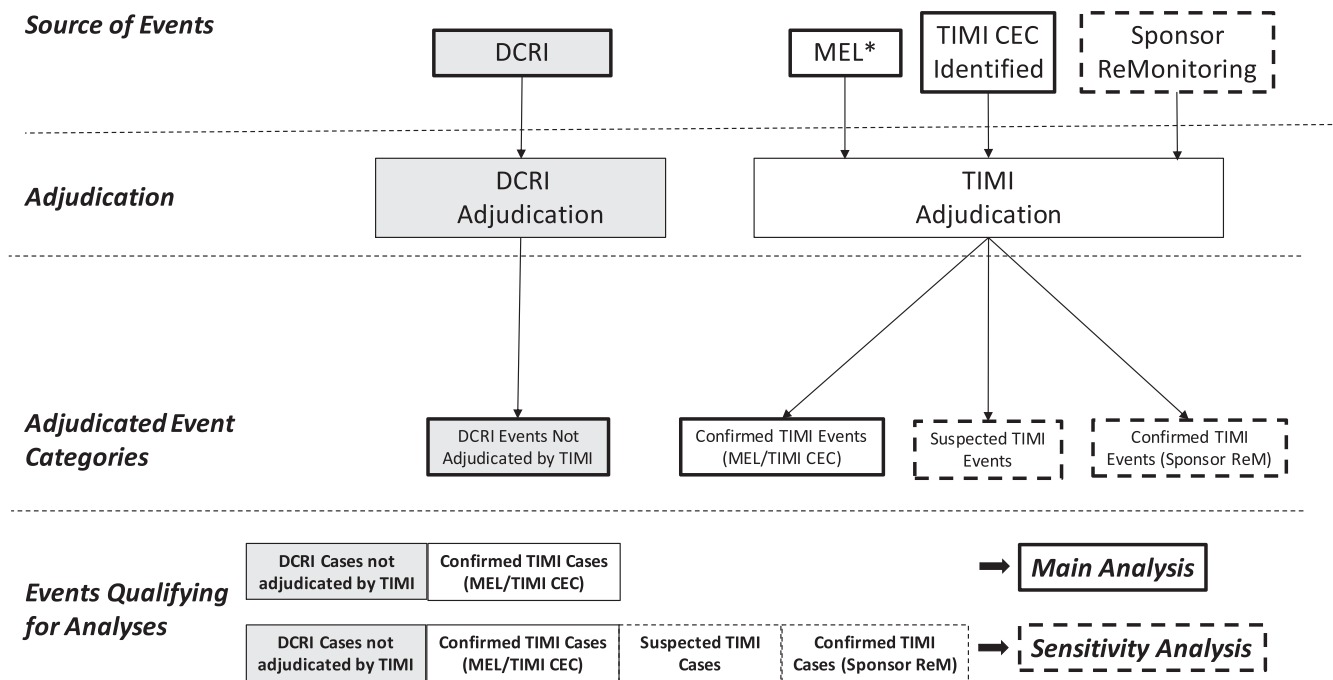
Source of Events

DCRI

MEL*

TIMI CEC Identified

Sponsor ReMonitoring

Adjudication

DCRI Adjudication

TIMI Adjudication

Adjudicated Event Categories

DCRI Events Not Adjudicated by TIMI

Confirmed TIMI Events (MEL/TIMI CEC)

Suspected TIMI Events

Confirmed TIMI Events (Sponsor ReM)

Events Qualifying for Analyses

| DCRI Cases not adjudicated by TIMI | Confirmed TIMI Cases (MEL/TIMI CEC) |
|---|---|

Main Analysis

| DCRI Cases not adjudicated by TIMI | Confirmed TIMI Cases (MEL/TIMI CEC) | Suspected TIMI Cases | Confirmed TIMI Cases (Sponsor ReM) |
|---|---|---|---|

Sensitivity Analysis